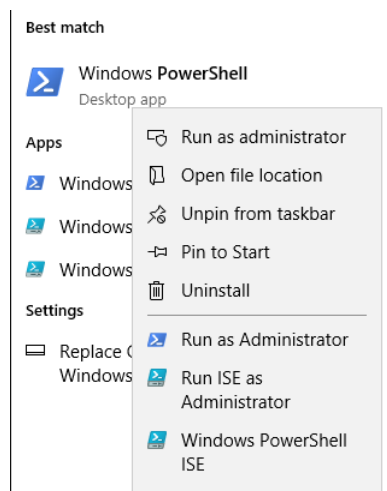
Best match

Windows PowerShell
Desktop app

Apps

Windows

Windows

Windows

Settings

Replace C
Windows

Run as administrator
Open file location
Unpin from taskbar
Pin to Start
Uninstall

Run as Administrator
Run ISE as Administrator
Windows PowerShell ISE